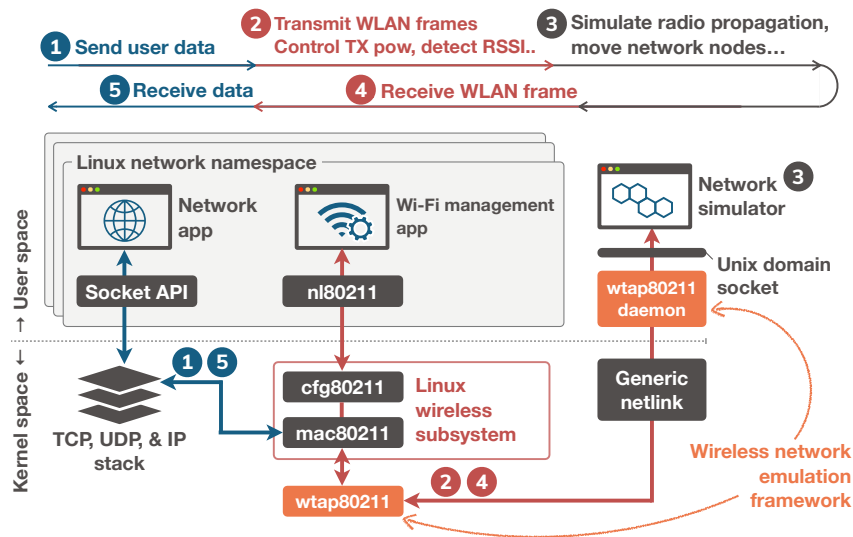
1 Send user data

2 Transmit WLAN frames Control TX pow, detect RSSI..

3 Simulate radio propagation, move network nodes…

5 Receive data

4 Receive WLAN frame

Linux network namespace

Network app

Wi-Fi management app

Socket API

nl80211

Network simulator 3

Unix domain socket

wtap80211 daemon

User space ↑

Kernel space ↓

1 5

TCP, UDP, & IP stack

cfg80211

mac80211

Linux wireless subsystem

Generic netlink

Wireless network emulation framework

2 4

wtap80211